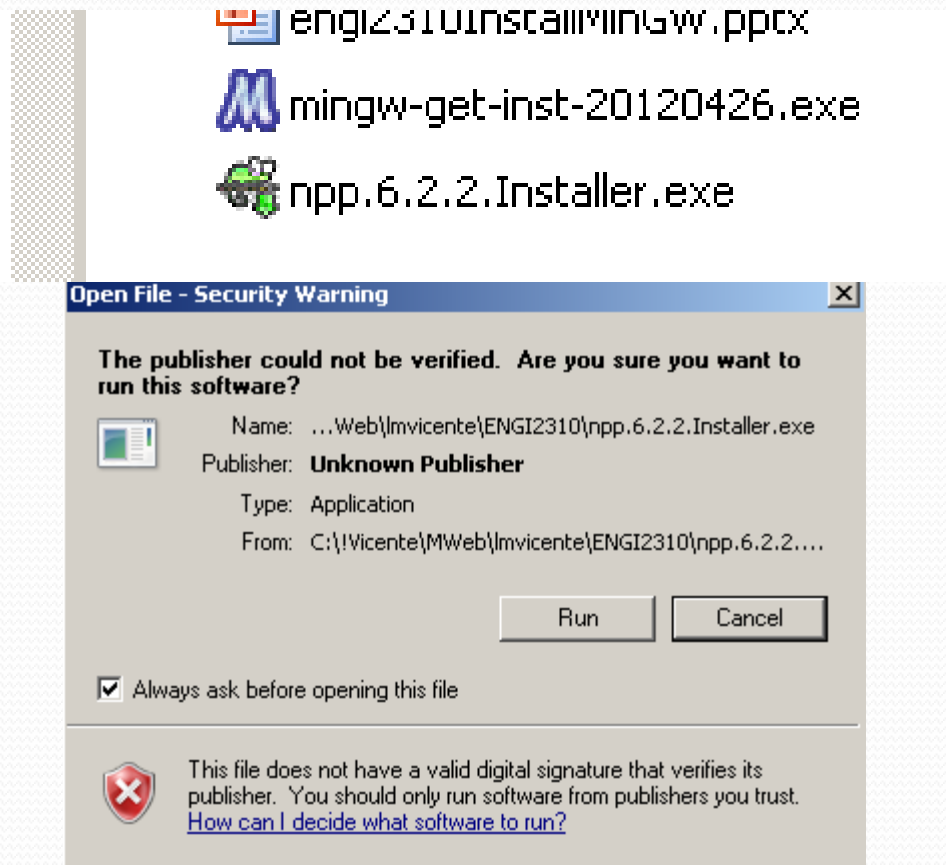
engi2310installMinGW.pptx

mingw-get-inst-20120426.exe

npp.6.2.2.Installer.exe

Open File - Security Warning

The publisher could not be verified. Are you sure you want to run this software?

Name: ...Web\lmvicente\ENGI2310\npp.6.2.2.Installer.exe

Publisher: Unknown Publisher

Type: Application

From: C:\!Vicente\MWeb\lmvicente\ENGI2310\npp.6.2.2....

Run

Cancel

Always ask before opening this file

This file does not have a valid digital signature that verifies its publisher. You should only run software from publishers you trust.
How can I decide what software to run?